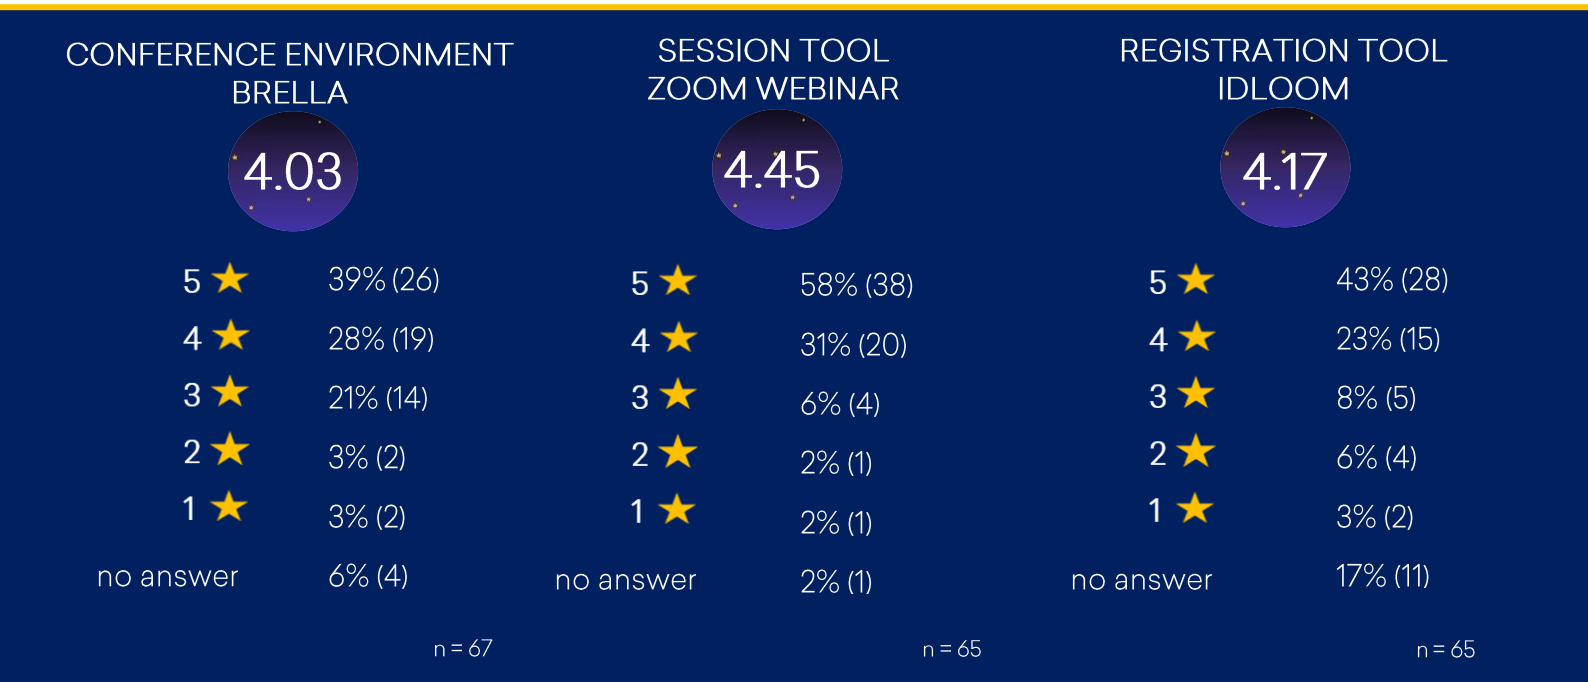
CONFERENCE ENVIRONMENT BRELLA

4.03

| | |
|---|---|
| 5 ★ | 39% (26) |
| 4 ★ | 28% (19) |
| 3 ★ | 21% (14) |
| 2 ★ | 3% (2) |
| 1 ★ | 3% (2) |
| no answer | 6% (4) |

n = 67

SESSION TOOL ZOOM WEBINAR

4.45

| | |
|---|---|
| 5 ★ | 58% (38) |
| 4 ★ | 31% (20) |
| 3 ★ | 6% (4) |
| 2 ★ | 2% (1) |
| 1 ★ | 2% (1) |
| no answer | 2% (1) |

n = 65

REGISTRATION TOOL IDLOOM

4.17

| | |
|---|---|
| 5 ★ | 43% (28) |
| 4 ★ | 23% (15) |
| 3 ★ | 8% (5) |
| 2 ★ | 6% (4) |
| 1 ★ | 3% (2) |
| no answer | 17% (11) |

n = 65